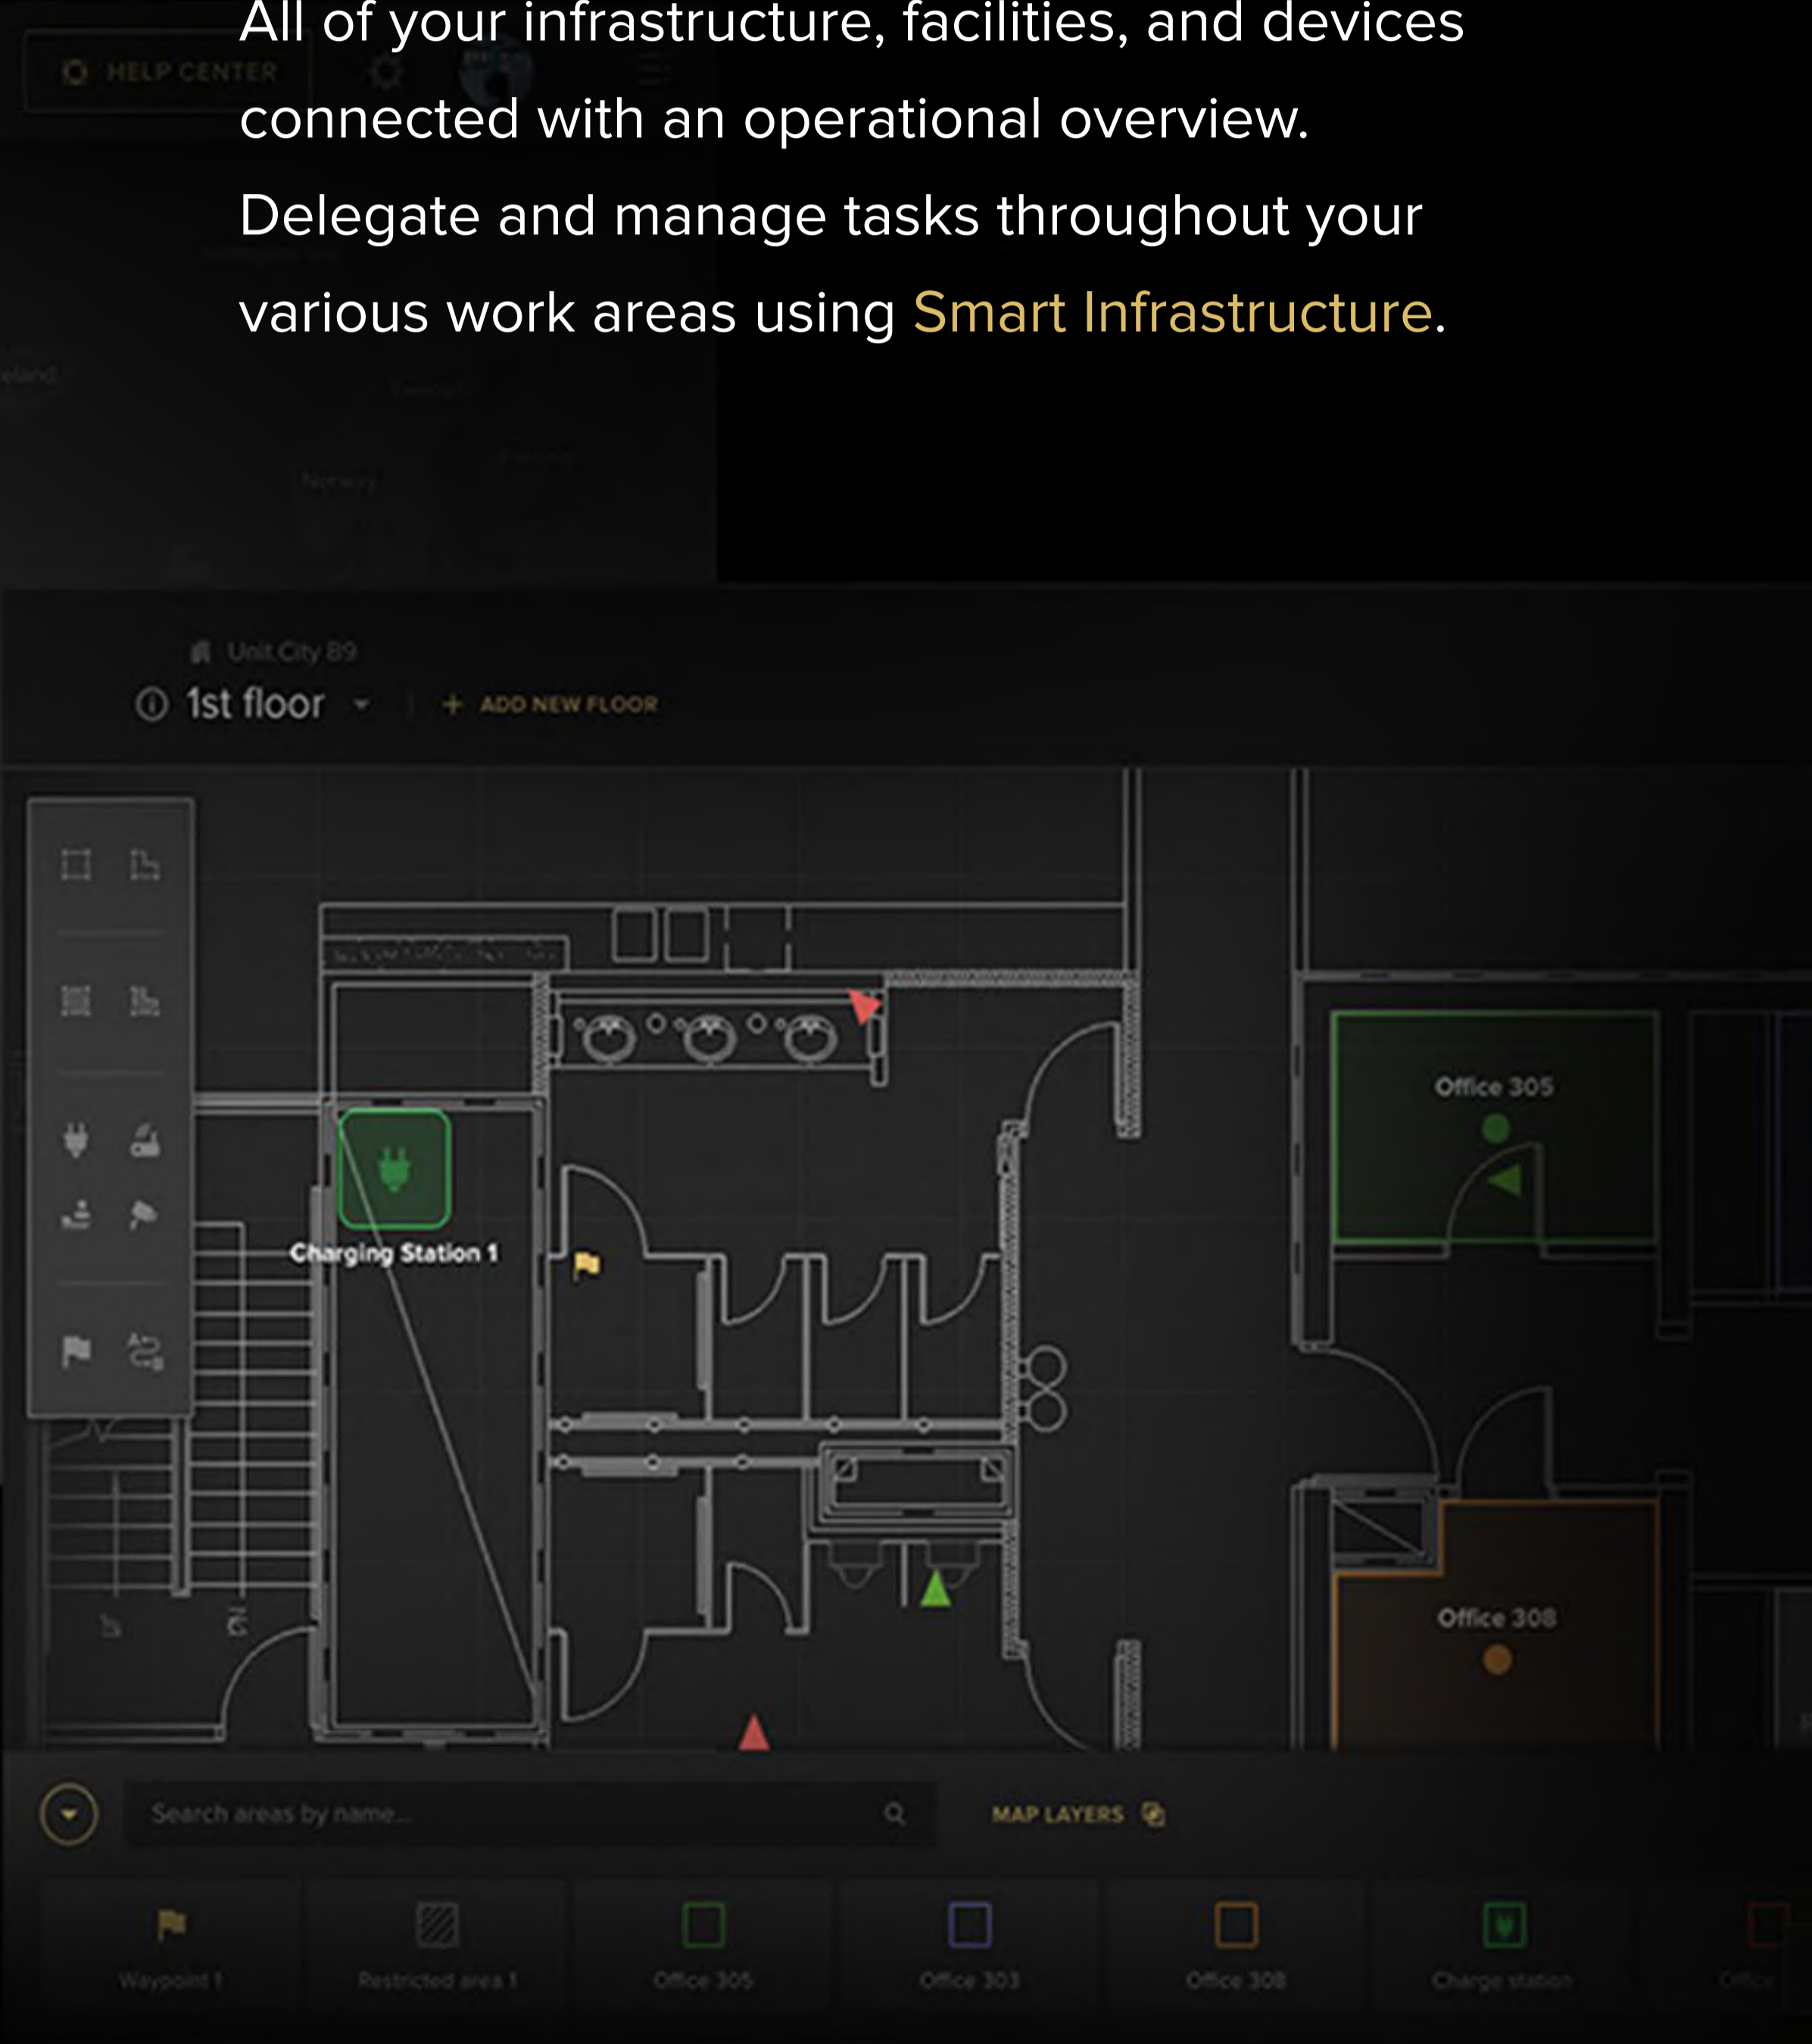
All of your infrastructure, facilities, and devices connected with an operational overview. Delegate and manage tasks throughout your various work areas using Smart Infrastructure.

HELP CENTER

Unit City B9

1st floor

+ ADD NEW FLOOR

Office 305

Charging Station 1

Office 308

Search areas by name...

MAP LAYERS

Waypoint 1

Restricted area 1

Office 305

Office 303

Office 308

Charge station

Office